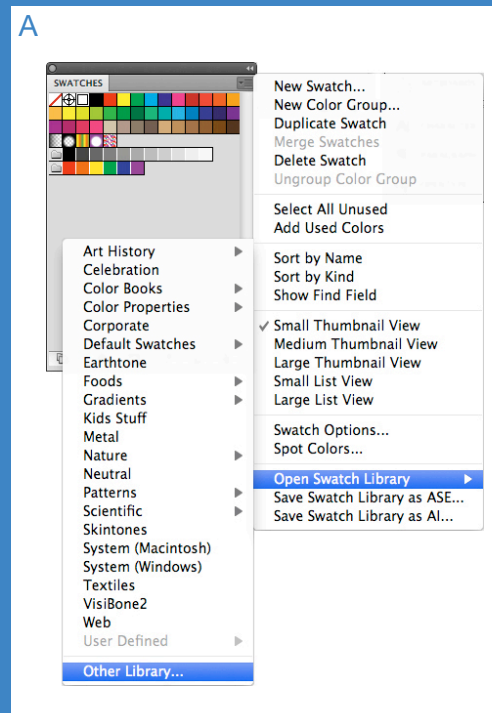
A

SWATCHES

New Swatch...
New Color Group...
Duplicate Swatch
Merge Swatches
Delete Swatch
Ungroup Color Group

Select All Unused
Add Used Colors

Sort by Name
Sort by Kind
Show Find Field

✓ Small Thumbnail View
Medium Thumbnail View
Large Thumbnail View
Small List View
Large List View

Swatch Options...
Spot Colors...

Open Swatch Library
Save Swatch Library as ASE...
Save Swatch Library as AI...

Art History
Celebration
Color Books
Color Properties
Corporate
Default Swatches
Earthtone
Foods
Gradients
Kids Stuff
Metal
Nature
Neutral
Patterns
Scientific
Skintones
System (Macintosh)
System (Windows)
Textiles
VisiBone2
Web
User Defined

Other Library...